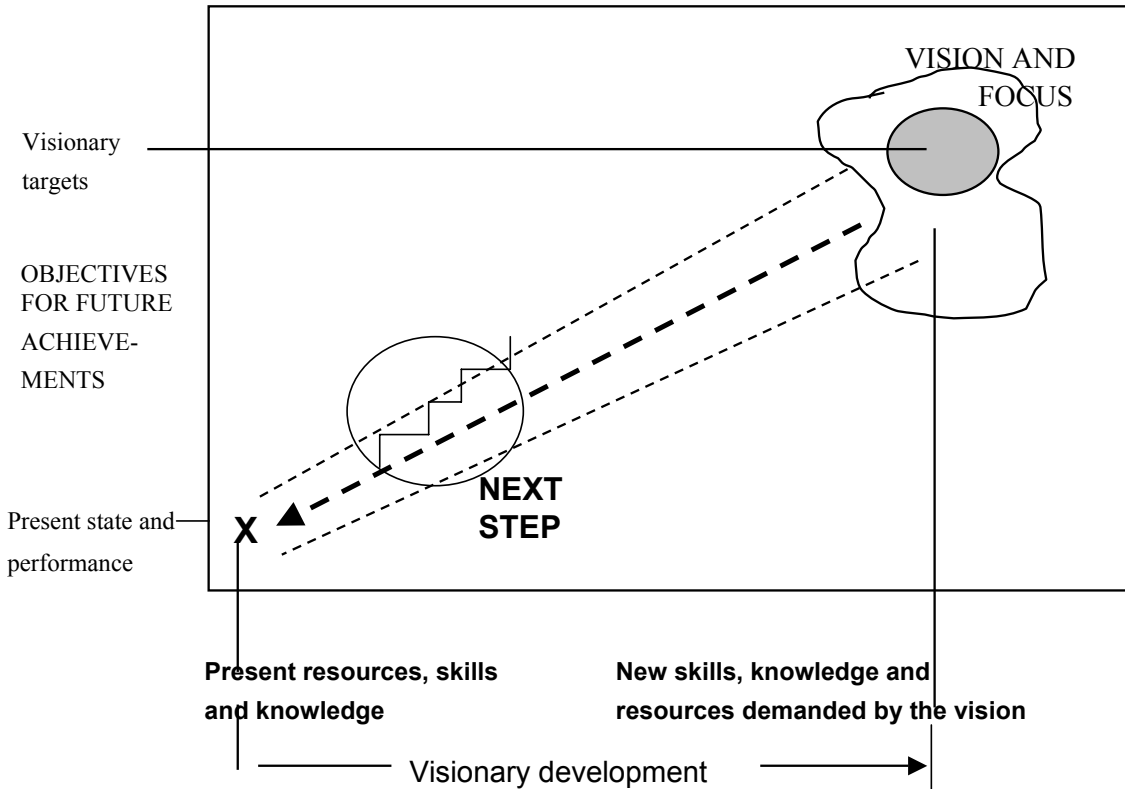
VISION AND FOCUS

Visionary targets

OBJECTIVES FOR FUTURE ACHIEVEMENTS

NEXT STEP

Present state and performance

X

Present resources, skills and knowledge

New skills, knowledge and resources demanded by the vision

Visionary development